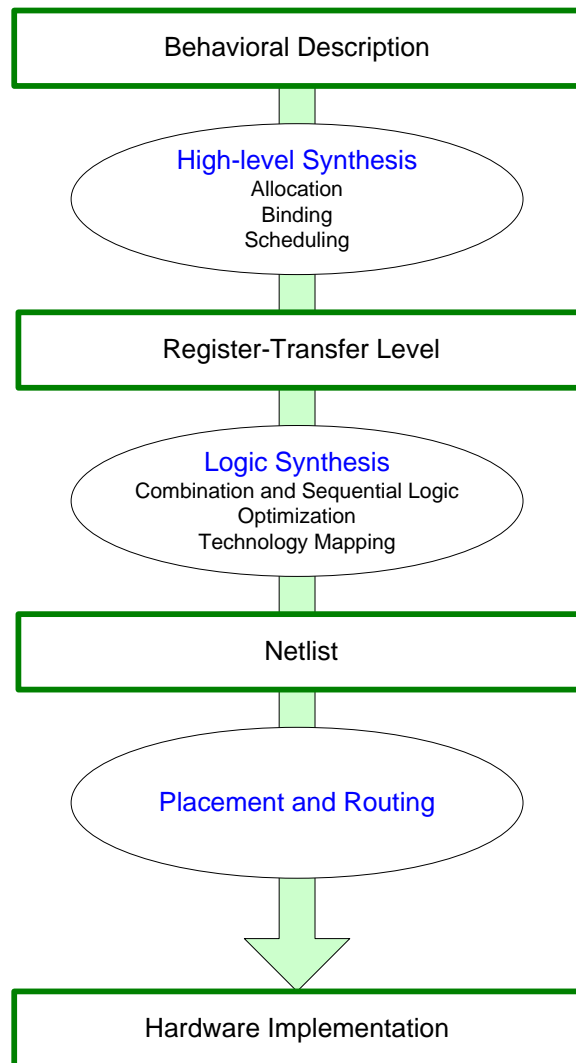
Behavioral Description

High-level Synthesis
Allocation
Binding
Scheduling

Register-Transfer Level

Logic Synthesis
Combination and Sequential Logic
Optimization
Technology Mapping

Netlist

Placement and Routing

Hardware Implementation